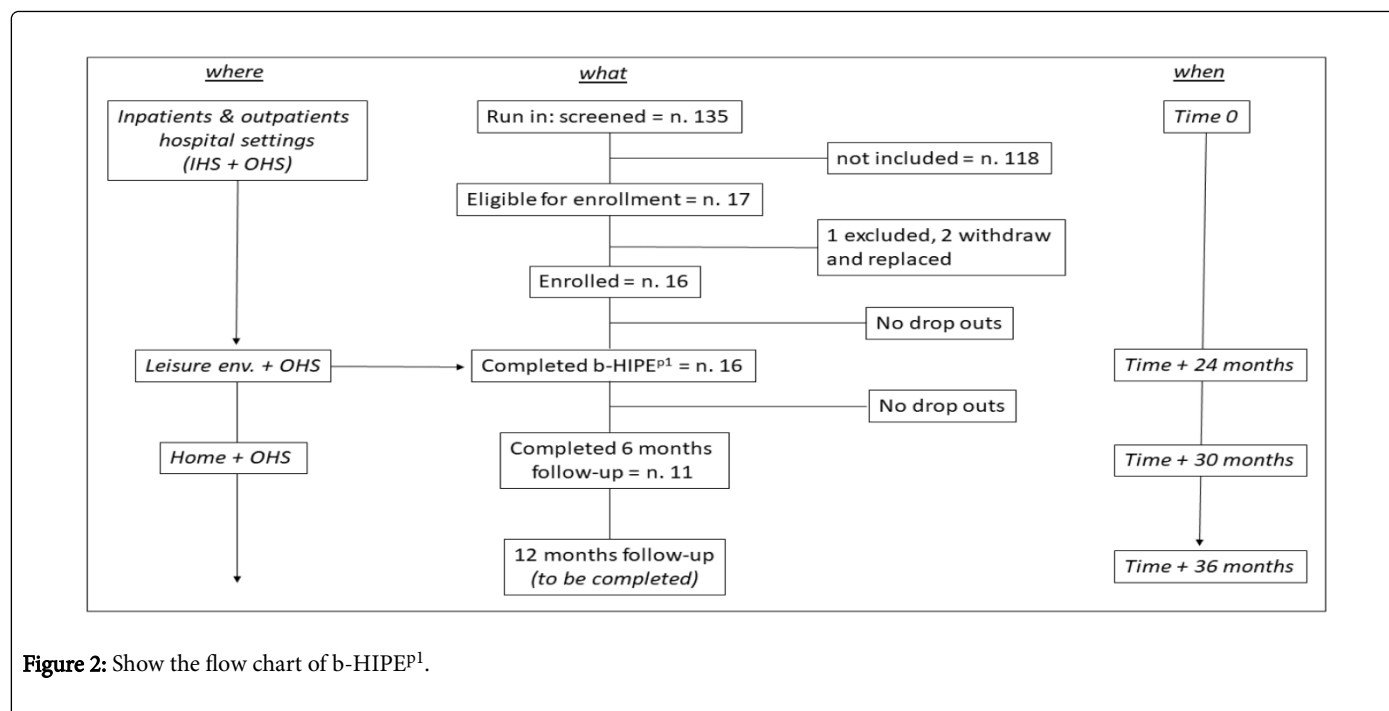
where

what

when

Inpatients & outpatients hospital settings (IHS + OHS)

Run in: screened = n. 135

Time 0

not included = n. 118

Eligible for enrollment = n. 17

1 excluded, 2 withdraw and replaced

Enrolled = n. 16

No drop outs

Leisure env. + OHS

Completed b-HIPE$^{p1}$ = n. 16

Time + 24 months

No drop outs

Home + OHS

Completed 6 months follow-up = n. 11

Time + 30 months

12 months follow-up (to be completed)

Time + 36 months

Figure 2: Show the flow chart of b-HIPE$^{p1}$.